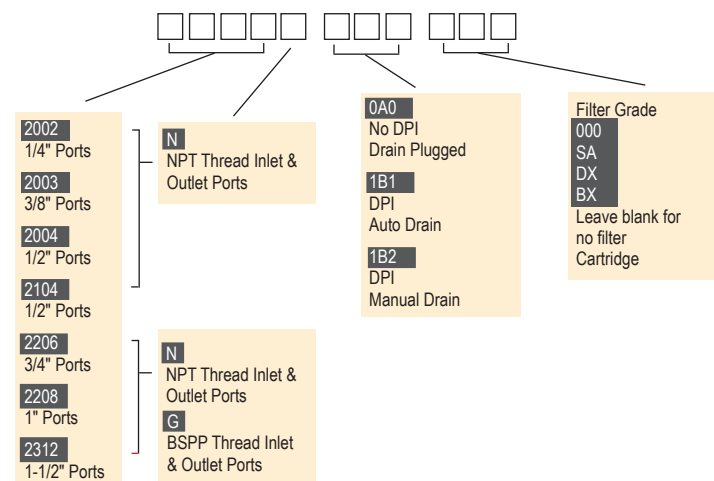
2002
1/4" Ports

2003
3/8" Ports

2004
1/2" Ports

2104
1/2" Ports

2206
3/4" Ports

2208
1" Ports

2312
1-1/2" Ports

N
NPT Thread Inlet & Outlet Ports

N
NPT Thread Inlet & Outlet Ports

G
BSPP Thread Inlet & Outlet Ports

0A0
No DPI
Drain Plugged

1B1
DPI
Auto Drain

1B2
DPI
Manual Drain

Filter Grade
000
SA
DX
BX
Leave blank for no filter Cartridge